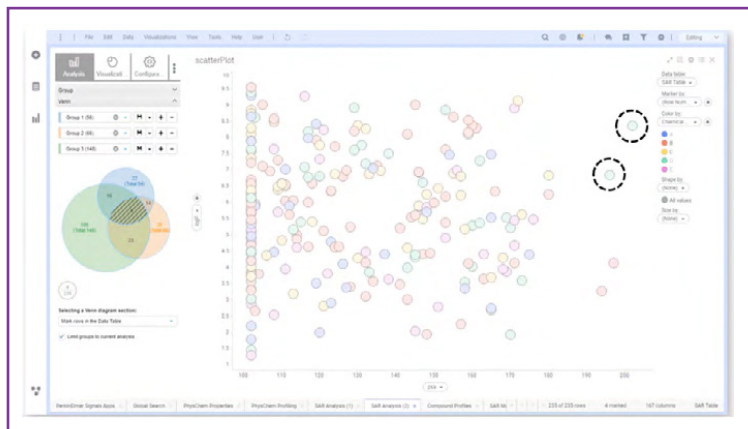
File Edit Data Visualizations View Tools Help User

Editing

Analysis Visuals Configure

Group

Venn

Group 1 (56)

Group 2 (66)

Group 3 (145)

scatterPlot

Selecting a Venn diagram section:

Mark rows in the Data Table

Limit groups to current analysis

Data table:

SAR Table

Marker by:

Color by:

Shape by:

All values

Size by:

100 110 120 130 140 150 160 170 180 190 200

SAR Table